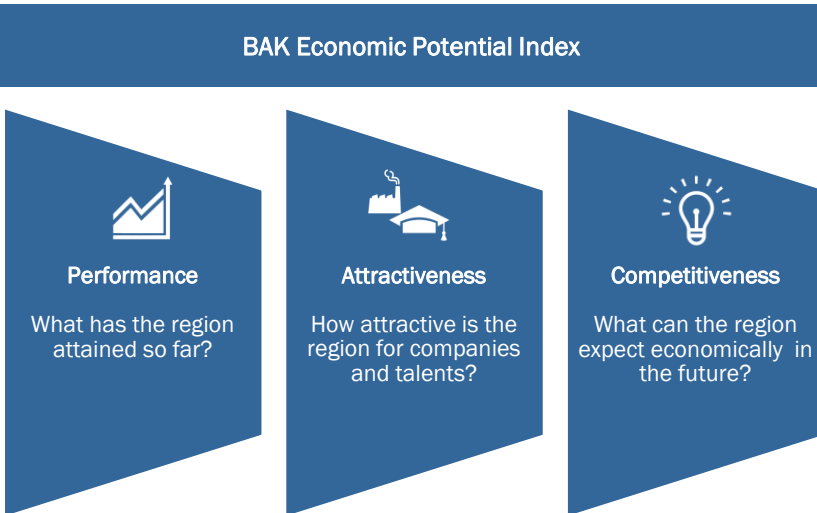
BAK Economic Potential Index

Performance

What has the region attained so far?

Attractiveness

How attractive is the region for companies and talents?

Competitiveness

What can the region expect economically in the future?